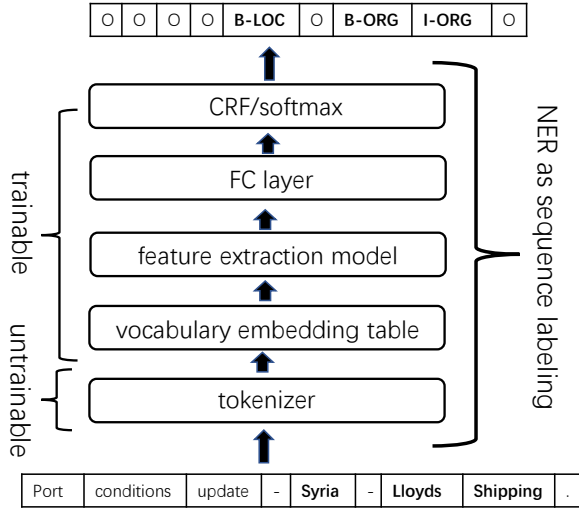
| O | O | O | O | B-LOC | O | B-ORG | I-ORG | O |
|---|---|---|---|---|---|---|---|---|

CRF/softmax

FC layer

feature extraction model

vocabulary embedding table

tokenizer

trainable

untrainable

NER as sequence labeling

| Port | conditions | update | - | Syria | - | Lloyds | Shipping | . |
|---|---|---|---|---|---|---|---|---|